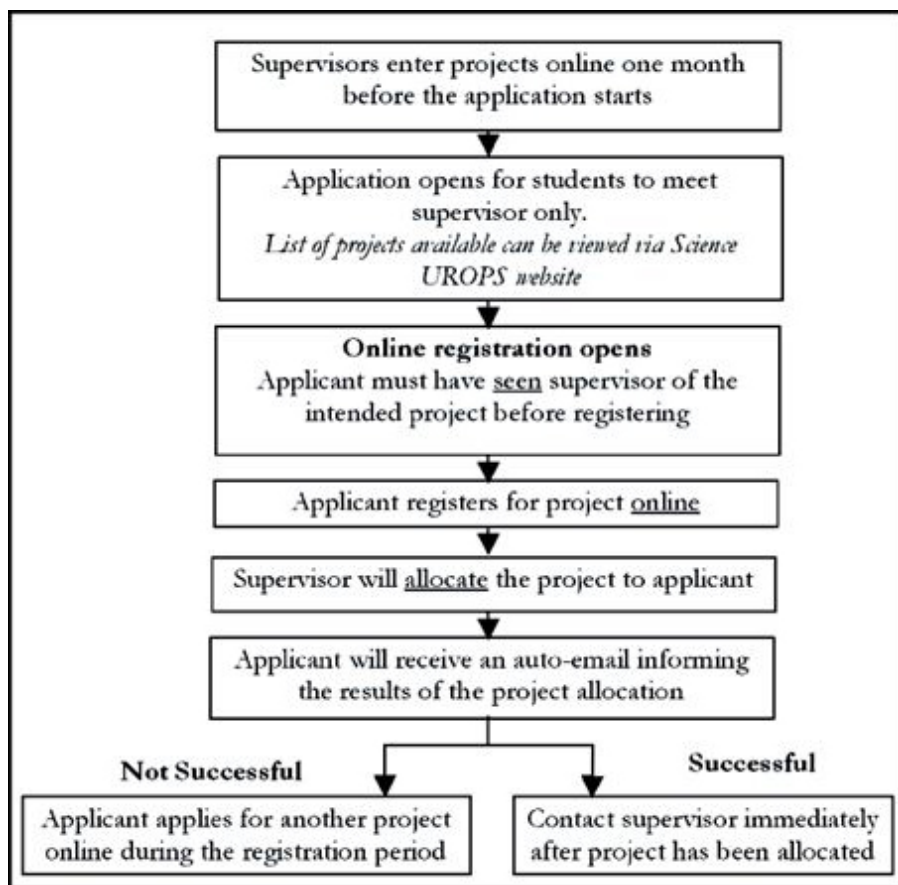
Supervisors enter projects online one month before the application starts

Application opens for students to meet supervisor only.
List of projects available can be viewed via Science UROPS website

Online registration opens
Applicant must have seen supervisor of the intended project before registering

Applicant registers for project online

Supervisor will allocate the project to applicant

Applicant will receive an auto-email informing the results of the project allocation

Not Successful

Successful

Applicant applies for another project online during the registration period

Contact supervisor immediately after project has been allocated